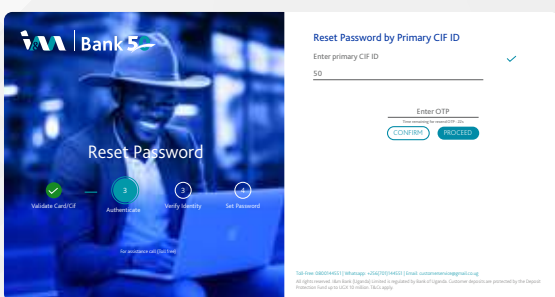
i&m | Bank 5

Reset Password

3

3

4

Validate Card/Cif

Authenticate

Verify Identity

Set Password

For assistance call (Toll free)

Reset Password by Primary CIF ID

Enter primary CIF ID

50

Enter OTP

Time remaining for resend OTP - 28s

CONFIRM

PROCEED

Toll Free: 0800144551 | Whatsapp: +256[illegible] | Email: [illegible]@gmail.co.ug

All rights reserved. I&m Bank (Uganda) Limited is regulated by Bank of Uganda. Customer deposits are protected by the Deposit Protection Fund up to UGX 10 million. T&Cs apply.